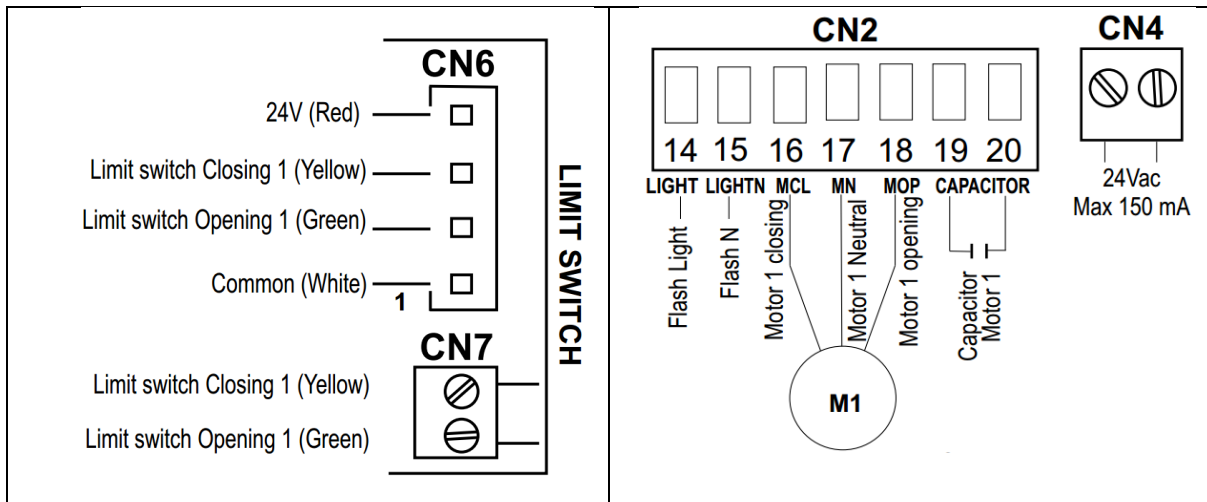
CN6

24V (Red)

Limit switch Closing 1 (Yellow)

Limit switch Opening 1 (Green)

Common (White)

1

LIMIT SWITCH

CN7

Limit switch Closing 1 (Yellow)

Limit switch Opening 1 (Green)

CN2

14 15 16 17 18 19 20

LIGHT LIGHTN MCL MN MOP CAPACITOR

Flash Light

Flash N

Motor 1 closing

Motor 1 Neutral

Motor 1 opening

Capacitor Motor 1

M1

CN4

24Vac
Max 150 mA